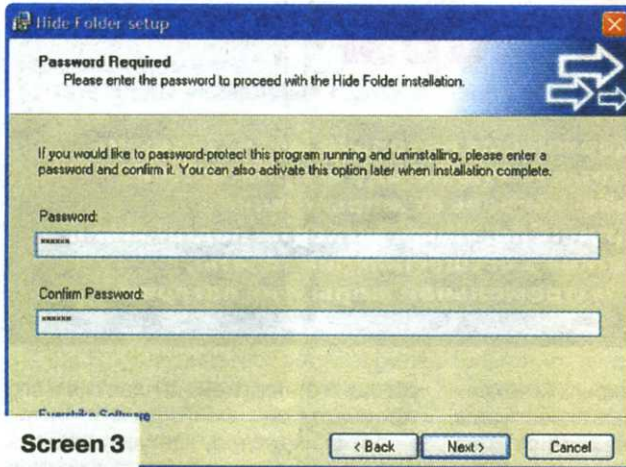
Hide Folder setup

Password Required
Please enter the password to proceed with the Hide Folder installation.

If you would like to password-protect this program running and uninstalling, please enter a password and confirm it. You can also activate this option later when installation complete.

Password:

******

Confirm Password:

******

Everstrike Software

Screen 3

< Back

Next >

Cancel